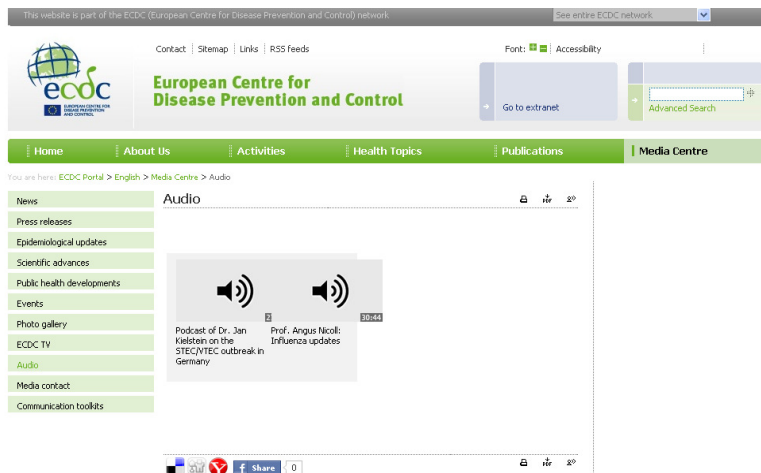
This website is part of the ECDC (European Centre for Disease Prevention and Control) network

See entire ECDC network

Contact | Sitemap | Links | RSS feeds

Font: Accessibility

ecdc
EUROPEAN CENTRE FOR DISEASE PREVENTION AND CONTROL

European Centre for Disease Prevention and Control

Go to extranet

Advanced Search

Home | About Us | Activities | Health Topics | Publications | Media Centre

You are here: ECDC Portal > English > Media Centre > Audio

News
Press releases
Epidemiological updates
Scientific advances
Public health developments
Events
Photo gallery
ECDC TV
Audio
Media contact
Communication toolkits

Audio

2
Podcast of Dr. Jan Kielstein on the STEC/VTEC outbreak in Germany

30:44
Prof. Angus Nicoll: Influenza updates

Share 0